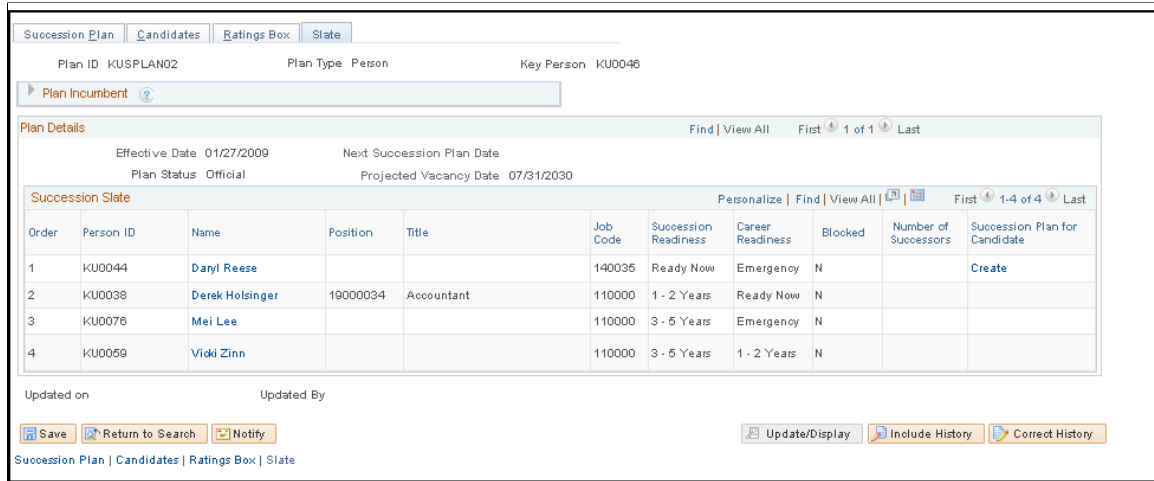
Succession Plan | Candidates | Ratings Box | Slate

Plan ID KUSPLAN02 Plan Type Person Key Person KU0046

Plan Incumbent

Plan Details

Find | View All First 1 of 1 Last

Effective Date 01/27/2009 Next Succession Plan Date

Plan Status Official Projected Vacancy Date 07/31/2030

Succession Slate

Personalize | Find | View All | First 1-4 of 4 Last

| Order | Person ID | Name | Position | Title | Job Code | Succession Readiness | Career Readiness | Blocked | Number of Successors | Succession Plan for Candidate |
|---|---|---|---|---|---|---|---|---|---|---|
| 1 | KU0044 | Daryl Reese | | | 140035 | Ready Now | Emergency | N | | Create |
| 2 | KU0038 | Derek Holsinger | 19000034 | Accountant | 110000 | 1 - 2 Years | Ready Now | N | | |
| 3 | KU0076 | Mei Lee | | | 110000 | 3 - 5 Years | Emergency | N | | |
| 4 | KU0059 | Vicki Zinn | | | 110000 | 3 - 5 Years | 1 - 2 Years | N | | |

Updated on Updated By

Save Return to Search Notify Update/Display Include History Correct History

Succession Plan | Candidates | Ratings Box | Slate